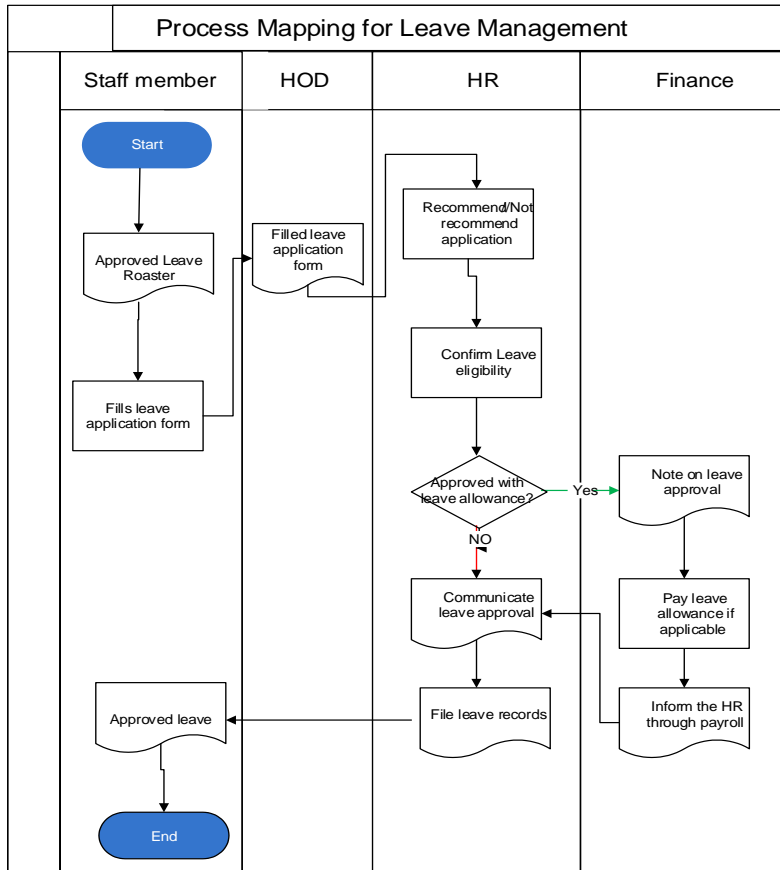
Process Mapping for Leave Management

Staff member

HOD

HR

Finance

Start

Approved Leave Roaster

Fills leave application form

Filled leave application form

Recommend/Not recommend application

Confirm Leave eligibility

Approved with leave allowance?

Yes

NO

Note on leave approval

Pay leave allowance if applicable

Communicate leave approval

File leave records

Inform the HR through payroll

Approved leave

End